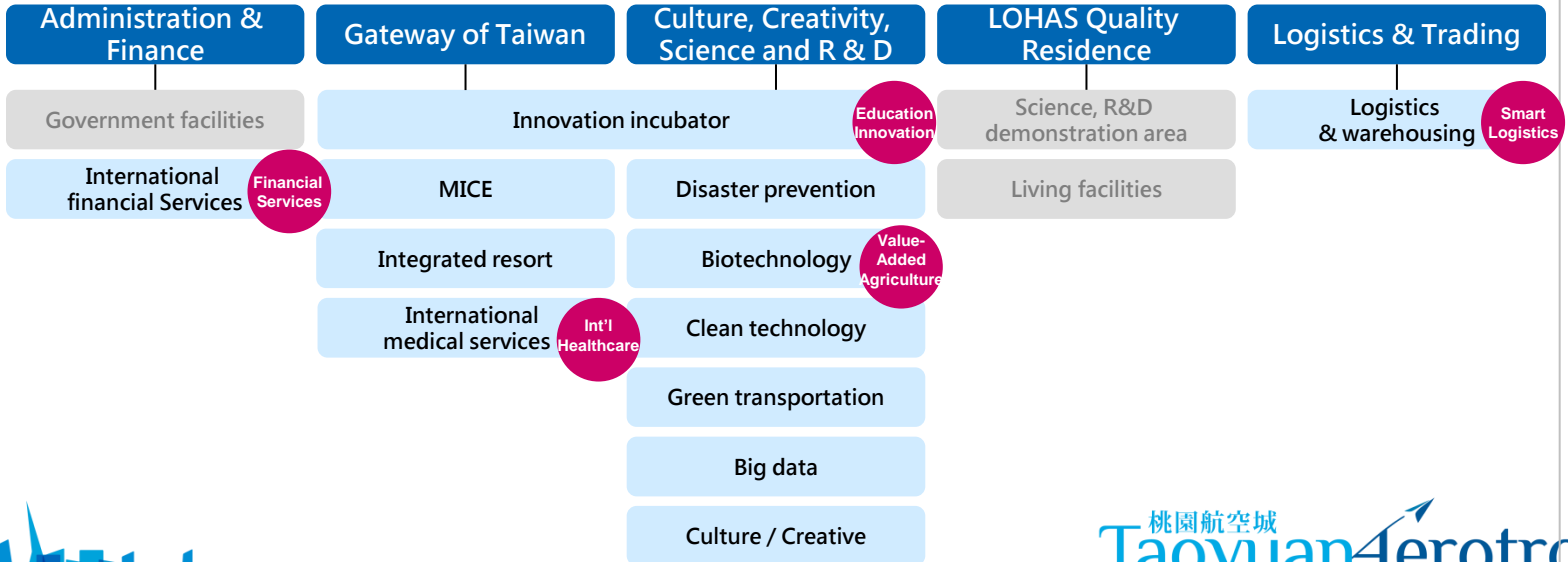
Administration & Finance

Gateway of Taiwan

Culture, Creativity, Science and R & D

LOHAS Quality Residence

Logistics & Trading

Government facilities

Innovation incubator

Education Innovation

Science, R&D demonstration area

Logistics & warehousing

Smart Logistics

International financial Services

Financial Services

MICE

Disaster prevention

Living facilities

Integrated resort

Biotechnology

Value-Added Agriculture

International medical services

Int'l Healthcare

Clean technology

Green transportation

Big data

Culture / Creative

桃園航空城

Taoyuan Aerotr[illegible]